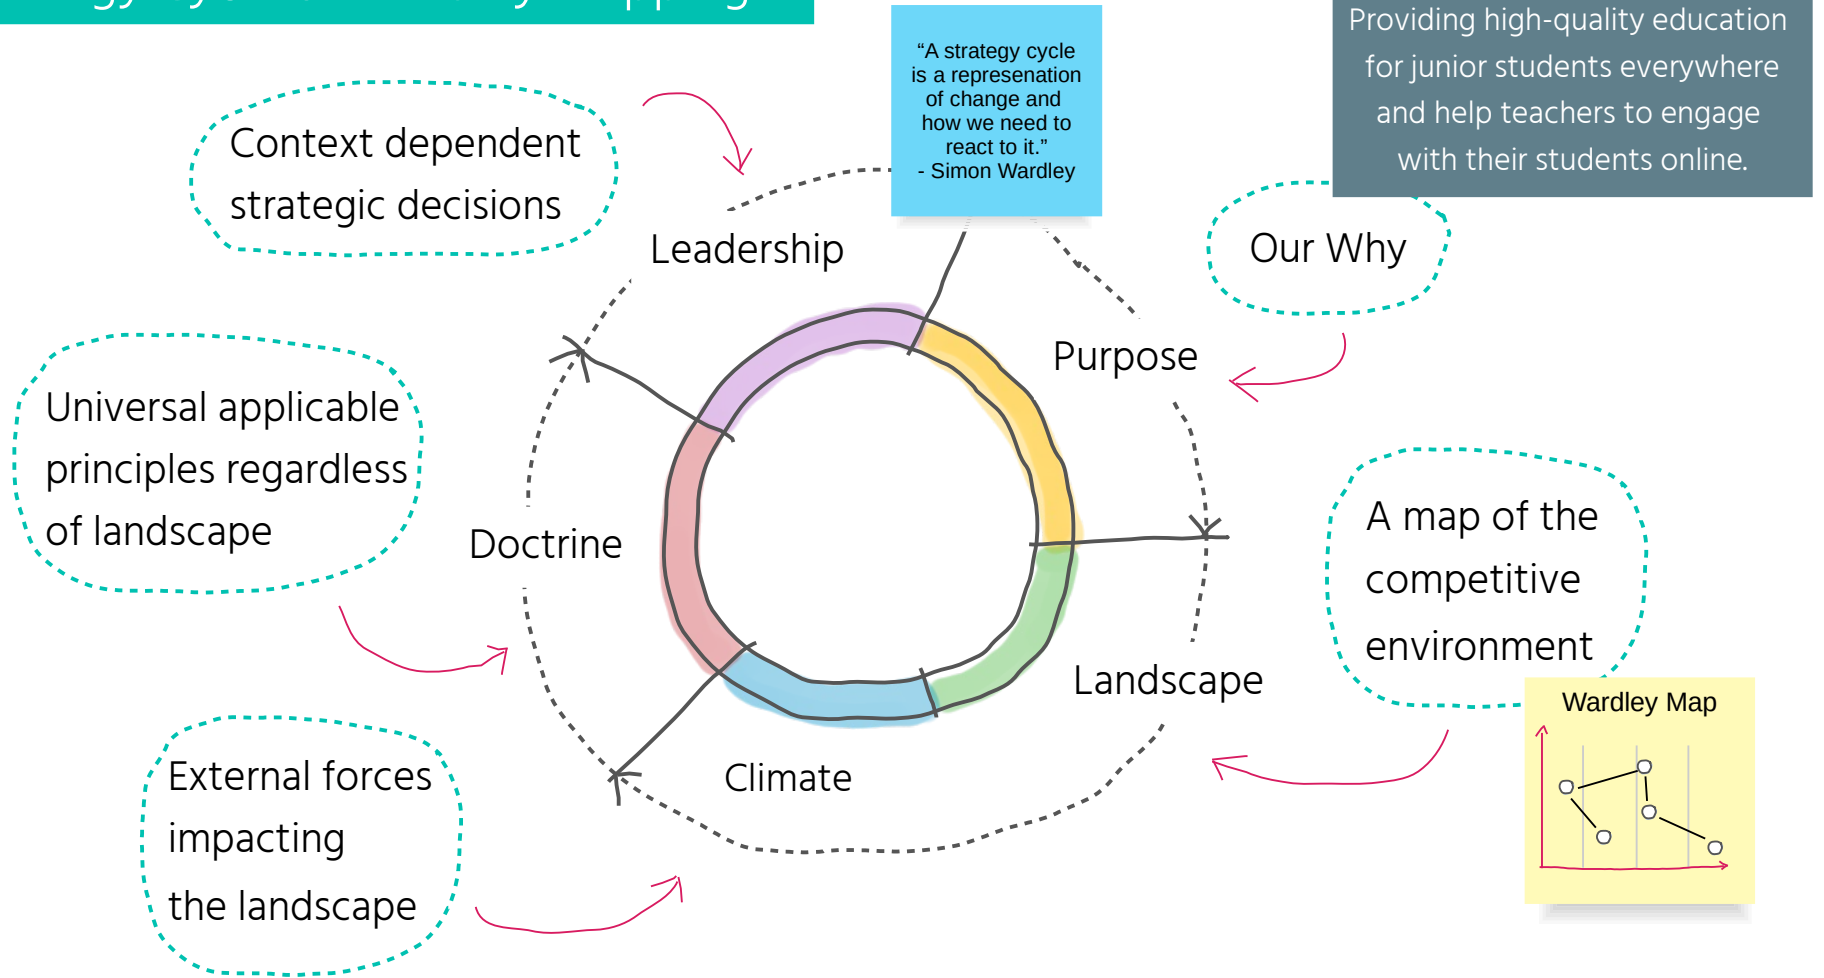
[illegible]

"A strategy cycle is a represenation of change and how we need to react to it."
- Simon Wardley

Providing high-quality education for junior students everywhere and help teachers to engage with their students online.

Context dependent strategic decisions

Leadership

Our Why

Purpose

Universal applicable principles regardless of landscape

Doctrine

A map of the competitive environment

Landscape

Wardley Map

Climate

External forces impacting the landscape